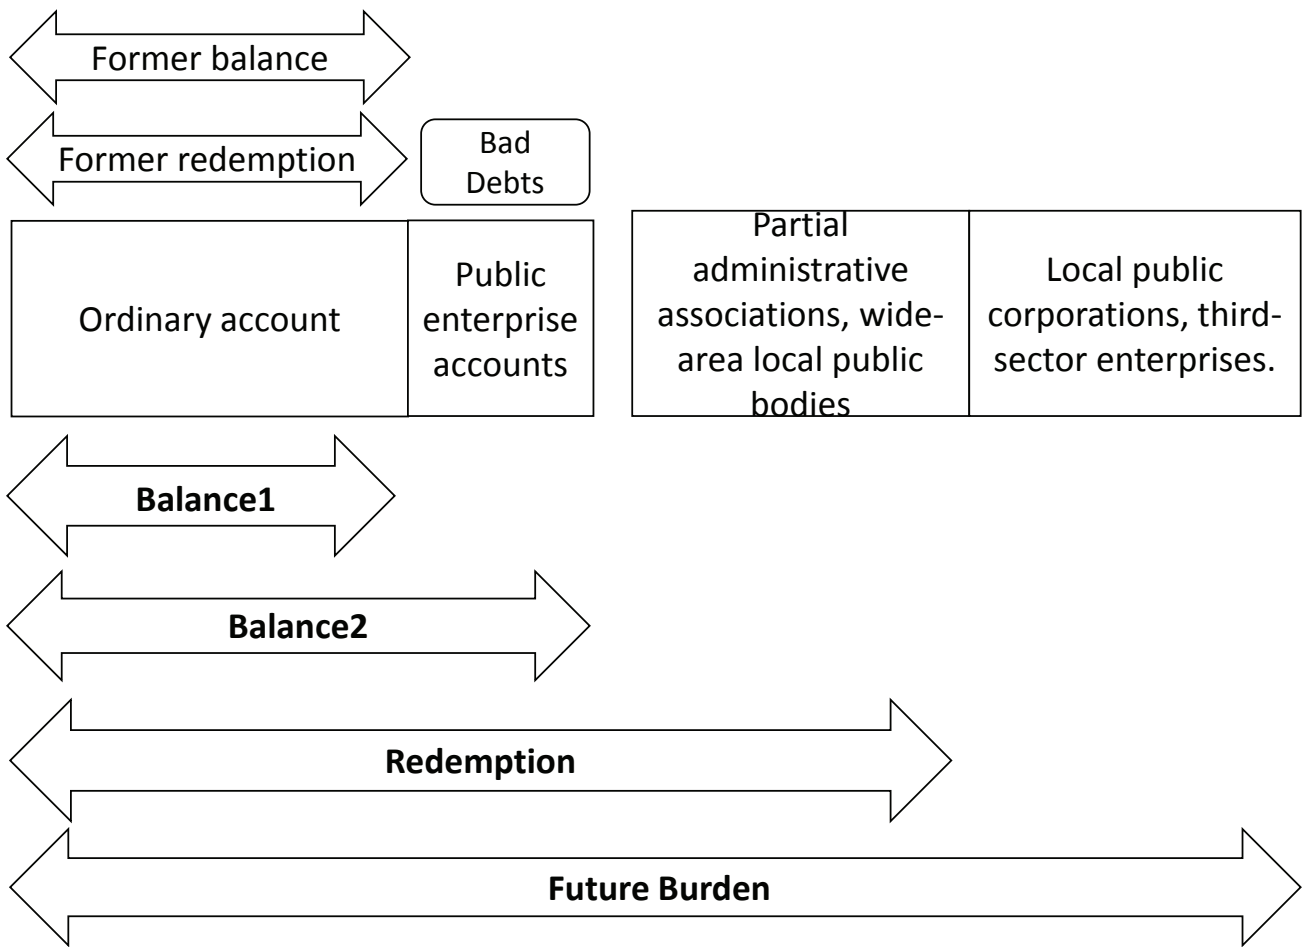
Former balance

Former redemption

Bad Debts

Ordinary account

Public enterprise accounts

Partial administrative associations, wide-area local public bodies

Local public corporations, third-sector enterprises.

**Balance1**

**Balance2**

**Redemption**

**Future Burden**